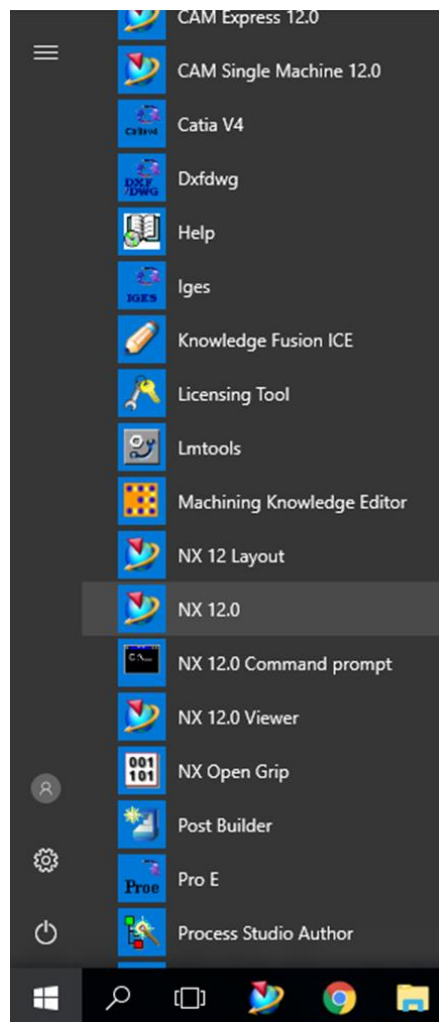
CAM Express 12.0
CAM Single Machine 12.0
Catia V4
Dxfdwg
Help
Iges
Knowledge Fusion ICE
Licensing Tool
Lmtools
Machining Knowledge Editor
NX 12 Layout
NX 12.0
NX 12.0 Command prompt
NX 12.0 Viewer
NX Open Grip
Post Builder
Pro E
Process Studio Author